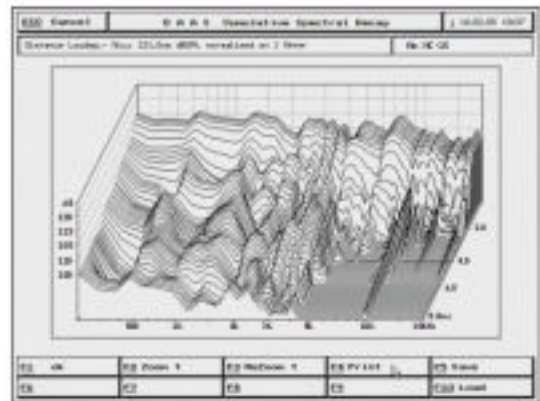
ESC Cancel | D A A S Cumulative Spectral Decay | 10.03.05 09:07

Distance Loudsp.- Mic: 231.0cm dB SPL normalised at 1 Meter | Nr. HC-GS

dB
130
125
120
115
110
105

100
1k
10k
20kHz

2.0
4.0
6.0
8.0 ms

F1 OK | F2 Zoom t | F3 UnZoom t | F4 Print | F5 Save
F6 | F7 | F8 | F9 | F10 Load